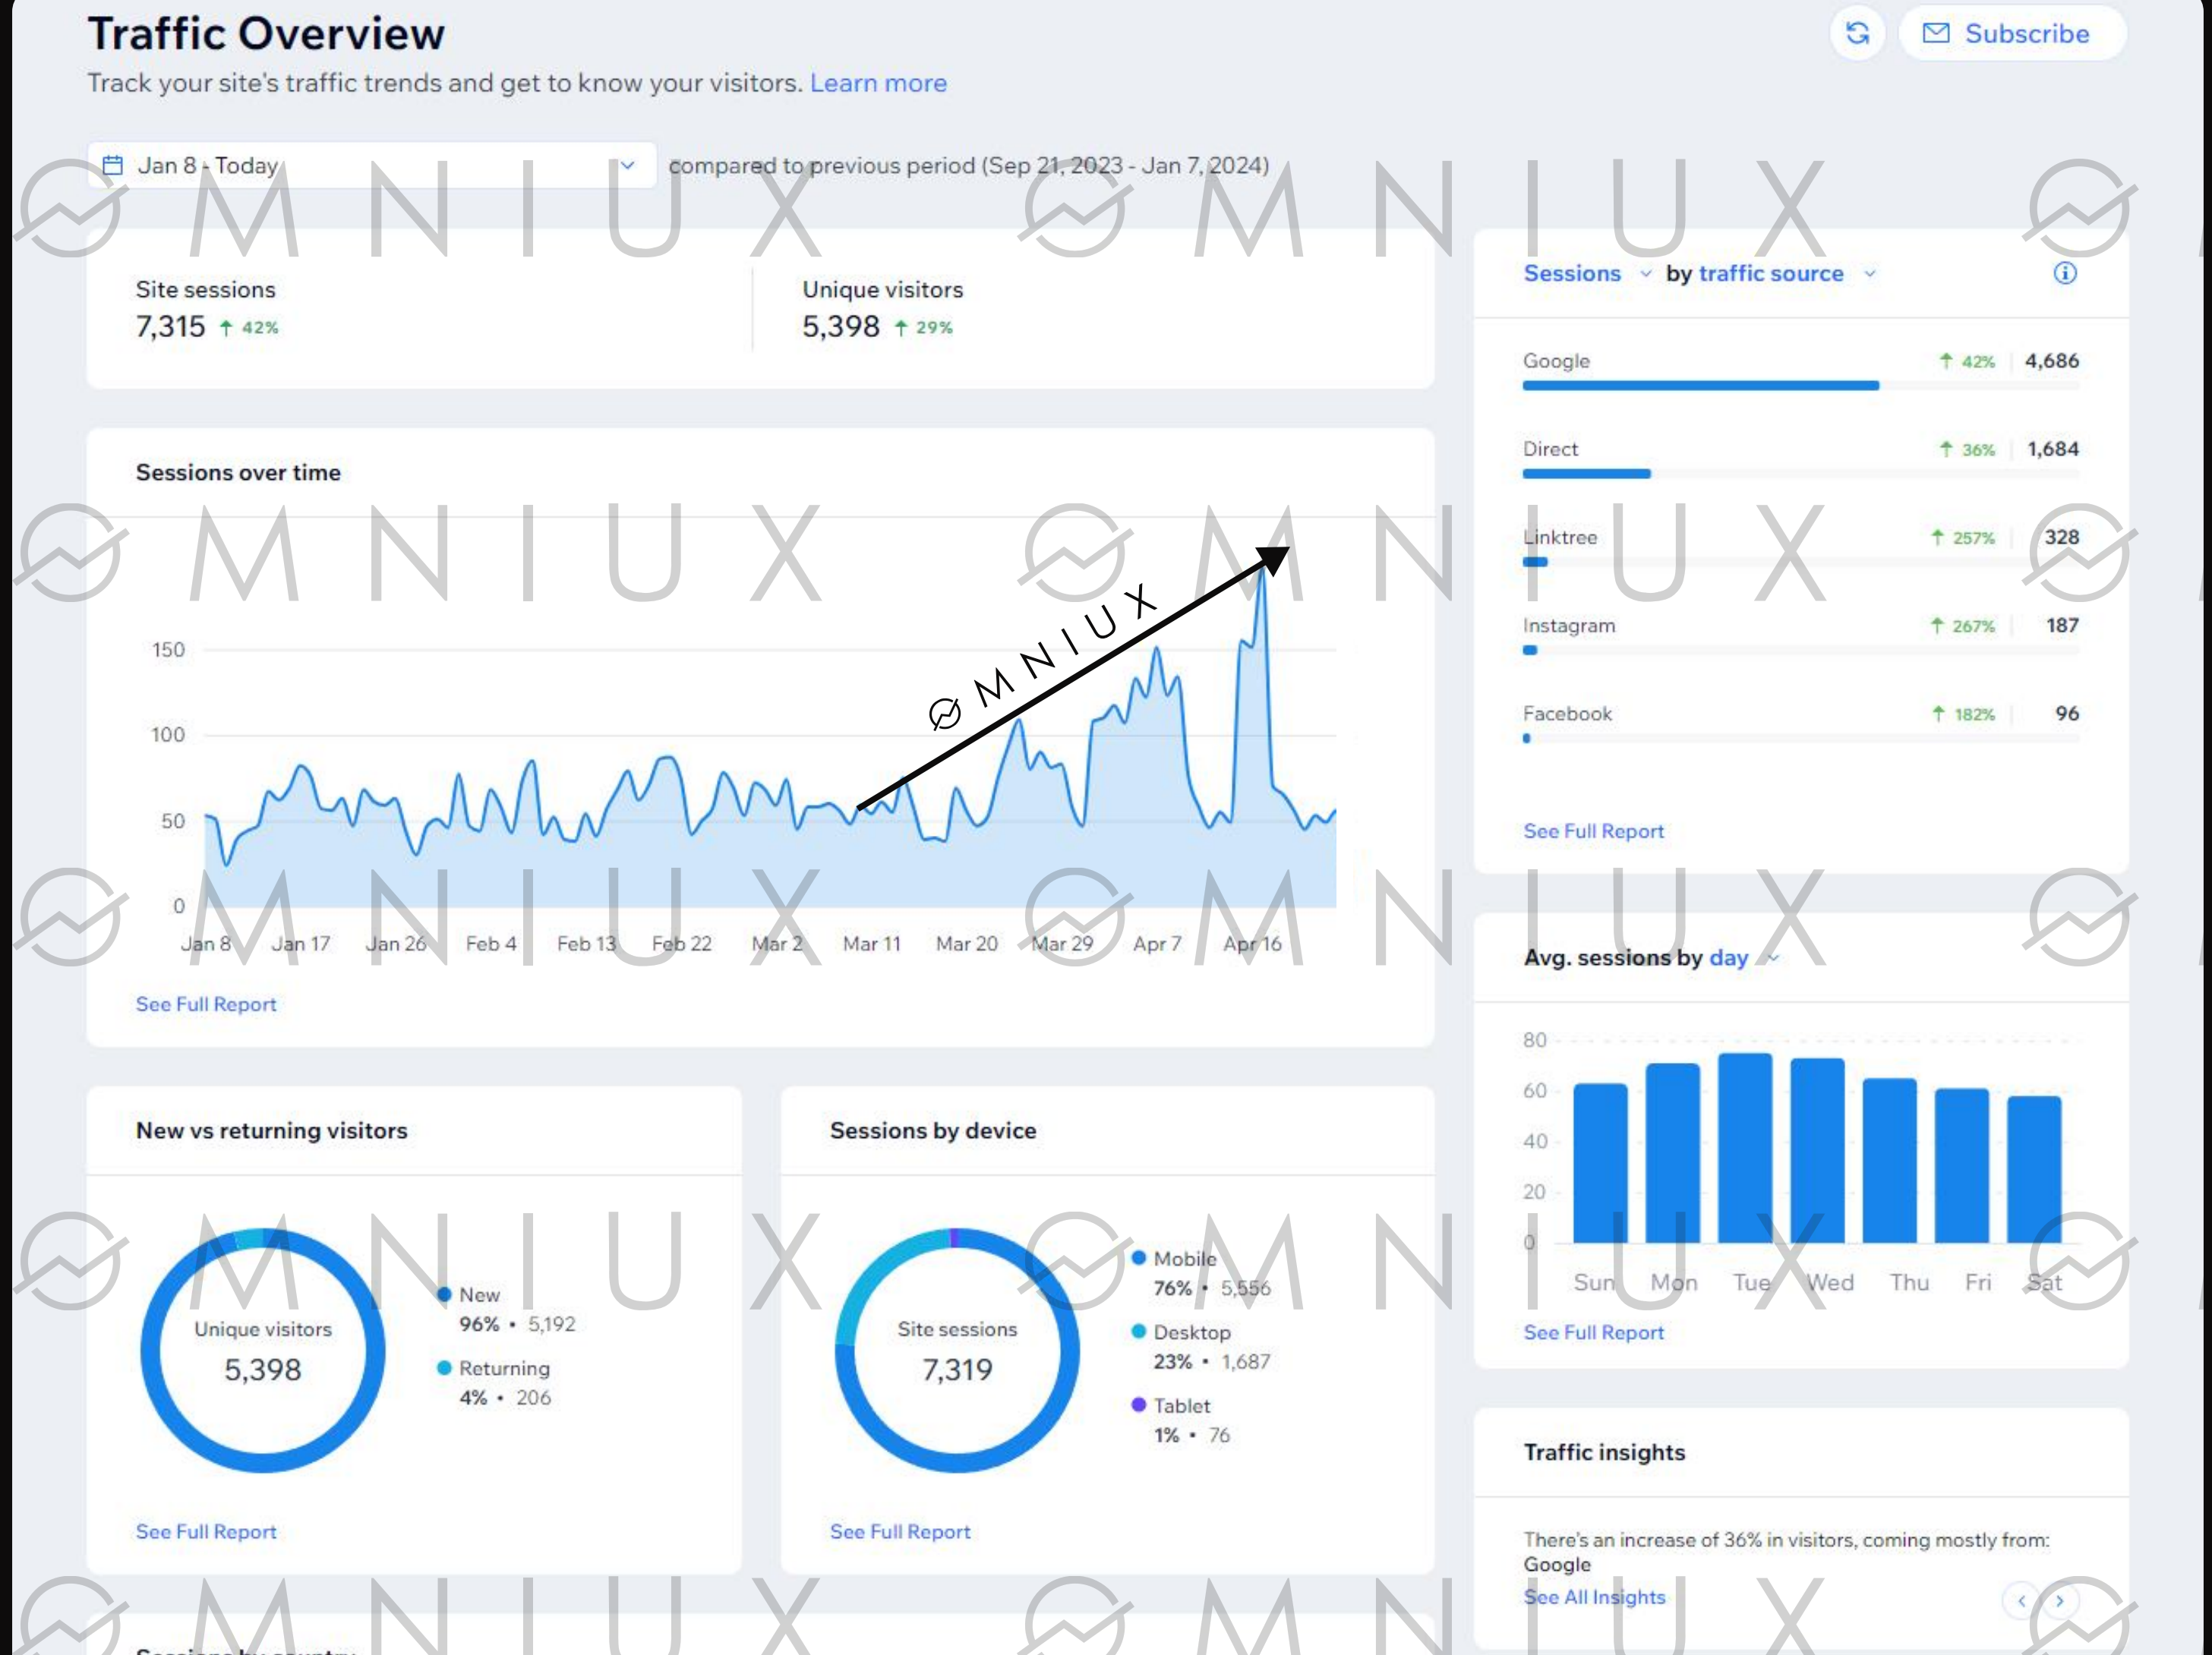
Traffic Overview
Track your site's traffic trends and get to know your visitors. Learn more

Subscribe

Jan 8 - Today compared to previous period (Sep 21, 2023 - Jan 7, 2024)

OMNIUX

Site sessions
7,315 ↑ 42%

Unique visitors
5,398 ↑ 29%

Sessions over time

150
100
50
0

Jan 8 Jan 17 Jan 26 Feb 4 Feb 13 Feb 22 Mar 2 Mar 11 Mar 20 Mar 29 Apr 7 Apr 16

OMNIUX

See Full Report

Sessions by traffic source

| Source | Change | Sessions |
|---|---|---|
| Google | ↑ 42% | 4,686 |
| Direct | ↑ 36% | 1,684 |
| Linktree | ↑ 257% | 328 |
| Instagram | ↑ 267% | 187 |
| Facebook | ↑ 182% | 96 |

See Full Report

Avg. sessions by day

80
60
40
20
0

Sun Mon Tue Wed Thu Fri Sat

See Full Report

New vs returning visitors

Unique visitors
5,398

New
96% • 5,192
Returning
4% • 206

See Full Report

Sessions by device

Site sessions
7,319

Mobile
76% • 5,556
Desktop
23% • 1,687
Tablet
1% • 76

See Full Report

Traffic insights

There's an increase of 36% in visitors, coming mostly from: Google
See All Insights

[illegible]